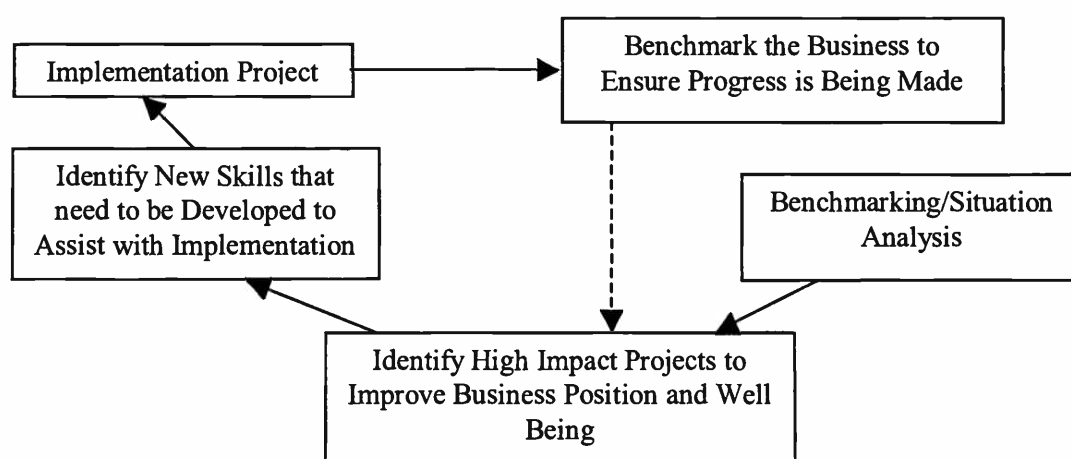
Implementation Project

Benchmark the Business to Ensure Progress is Being Made

Identify New Skills that need to be Developed to Assist with Implementation

Benchmarking/Situation Analysis

Identify High Impact Projects to Improve Business Position and Well Being